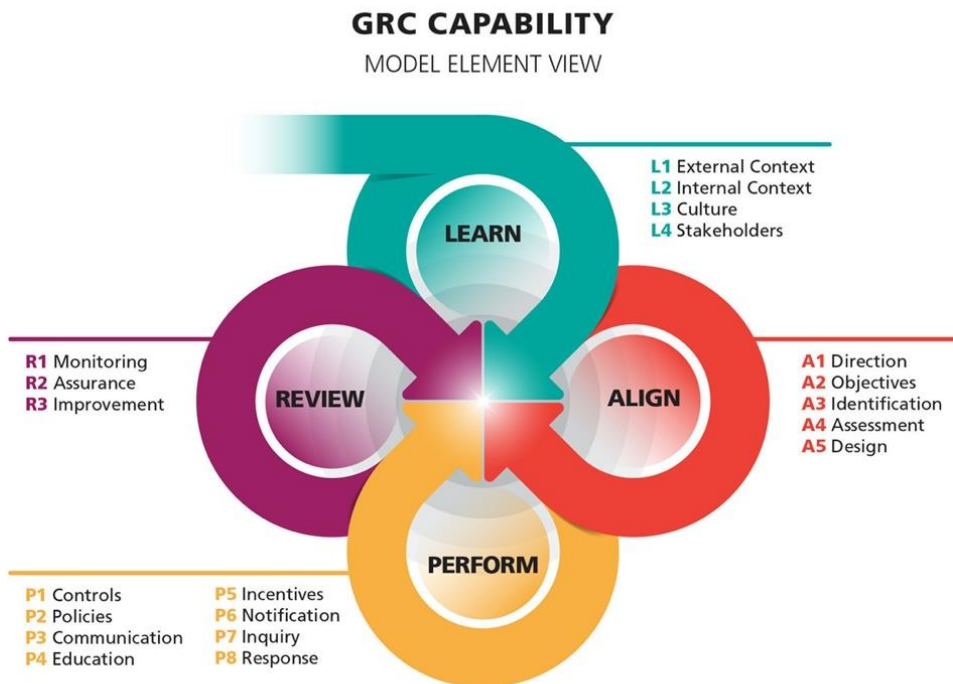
GRC CAPABILITY
MODEL ELEMENT VIEW

L1 External Context
L2 Internal Context
L3 Culture
L4 Stakeholders

LEARN

R1 Monitoring
R2 Assurance
R3 Improvement

REVIEW

ALIGN

A1 Direction
A2 Objectives
A3 Identification
A4 Assessment
A5 Design

PERFORM

P1 Controls
P2 Policies
P3 Communication
P4 Education

P5 Incentives
P6 Notification
P7 Inquiry
P8 Response